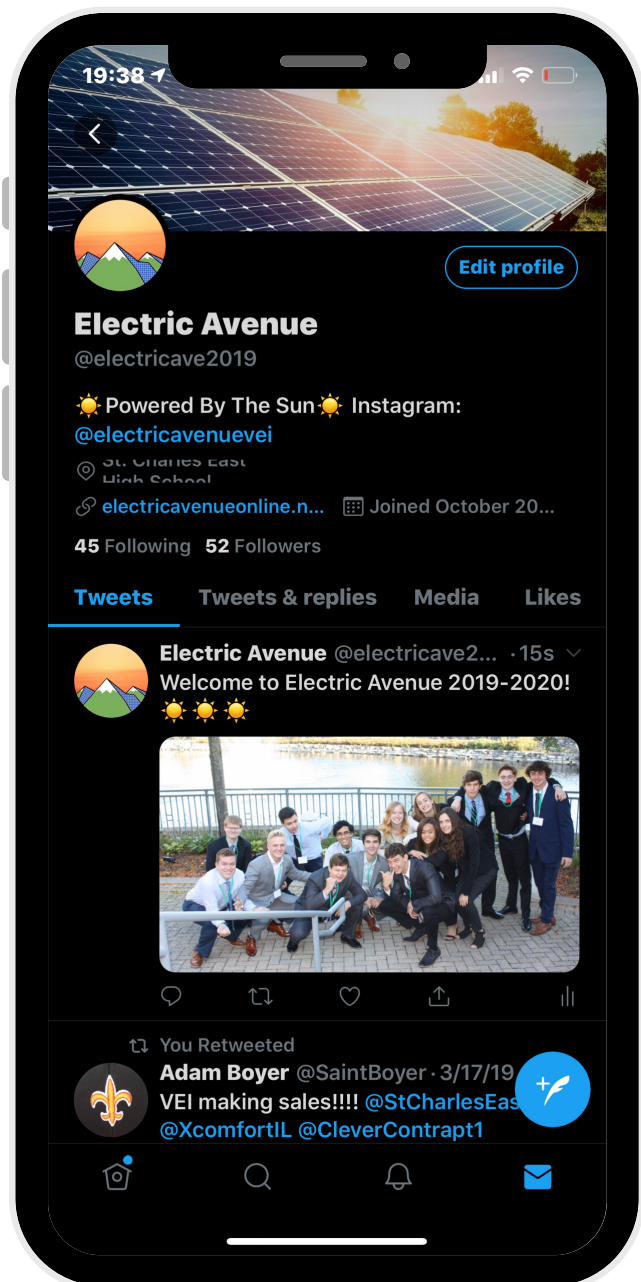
19:38

Edit profile

Electric Avenue
@electricave2019

☀️Powered By The Sun☀️ Instagram: @electricavenuevei

St. Charles East High School

electricavenueonline.n... Joined October 20...

45 Following 52 Followers

Tweets Tweets & replies Media Likes

Electric Avenue @electricave2... · 15s
Welcome to Electric Avenue 2019-2020! ☀️☀️☀️

You Retweeted
Adam Boyer @SaintBoyer · 3/17/19
VEI making sales!!!! @StCharlesEas @XcomfortIL @CleverContrapt1